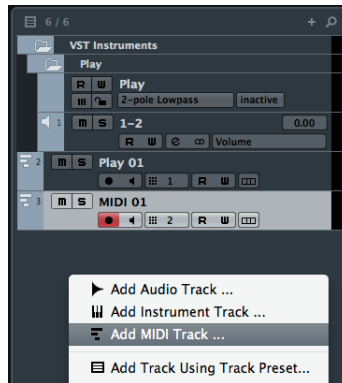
6 / 6
VST Instruments
Play
R W Play
2-pole Lowpass inactive
1 M S 1-2 0.00
R W e Volume
2 M S Play 01
1 R W
3 M S MIDI 01
2 R W
Add Audio Track ...
Add Instrument Track ...
Add MIDI Track ...
Add Track Using Track Preset...